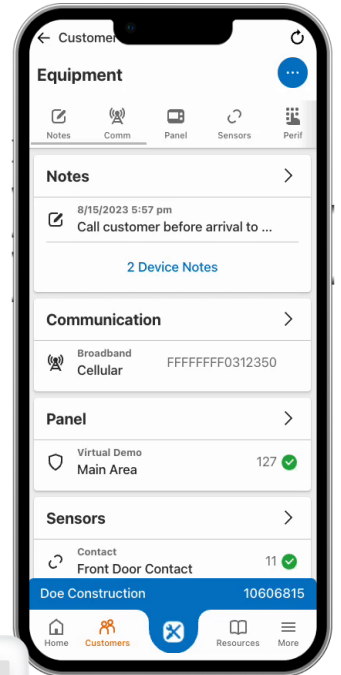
Customer

Equipment

Notes Comm Panel Sensors Perif

Notes

8/15/2023 5:57 pm
Call customer before arrival to ...

2 Device Notes

Communication

Broadband
Cellular FFFFFFFF0312350

Panel

Virtual Demo
Main Area 127

Sensors

Contact
Front Door Contact 11

Doe Construction 10606815

Home Customers Resources More